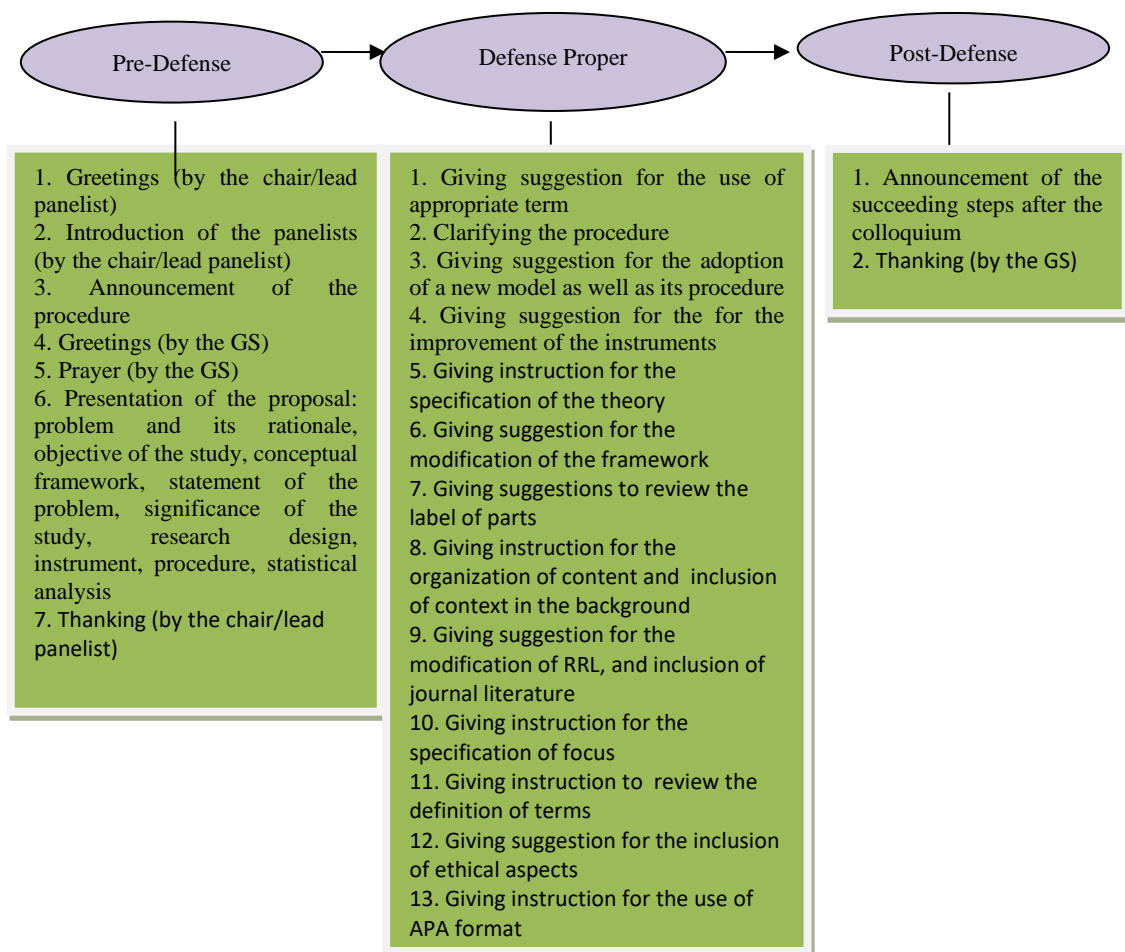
Pre-Defense

Defense Proper

Post-Defense

1. Greetings (by the chair/lead panelist)
2. Introduction of the panelists (by the chair/lead panelist)
3. Announcement of the procedure
4. Greetings (by the GS)
5. Prayer (by the GS)
6. Presentation of the proposal: problem and its rationale, objective of the study, conceptual framework, statement of the problem, significance of the study, research design, instrument, procedure, statistical analysis
7. Thanking (by the chair/lead panelist)

1. Giving suggestion for the use of appropriate term
2. Clarifying the procedure
3. Giving suggestion for the adoption of a new model as well as its procedure
4. Giving suggestion for the for the improvement of the instruments
5. Giving instruction for the specification of the theory
6. Giving suggestion for the modification of the framework
7. Giving suggestions to review the label of parts
8. Giving instruction for the organization of content and inclusion of context in the background
9. Giving suggestion for the modification of RRL, and inclusion of journal literature
10. Giving instruction for the specification of focus
11. Giving instruction to review the definition of terms
12. Giving suggestion for the inclusion of ethical aspects
13. Giving instruction for the use of APA format

1. Announcement of the succeeding steps after the colloquium
2. Thanking (by the GS)